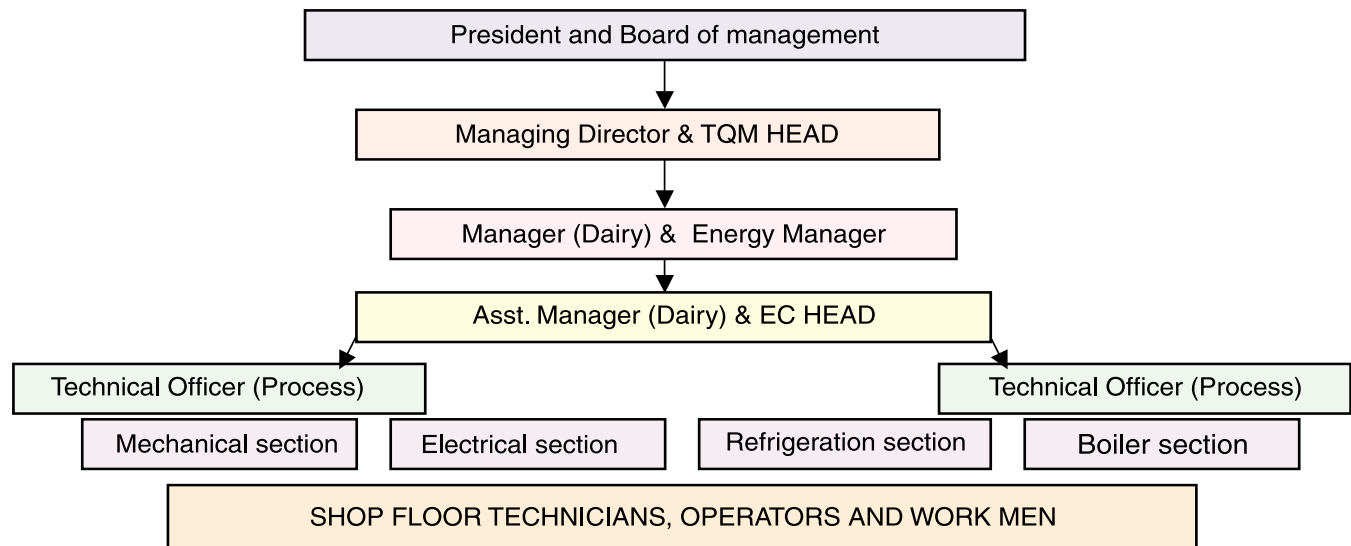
President and Board of management

Managing Director & TQM HEAD

Manager (Dairy) & Energy Manager

Asst. Manager (Dairy) & EC HEAD

Technical Officer (Process)

Technical Officer (Process)

Mechanical section

Electrical section

Refrigeration section

Boiler section

SHOP FLOOR TECHNICIANS, OPERATORS AND WORK MEN